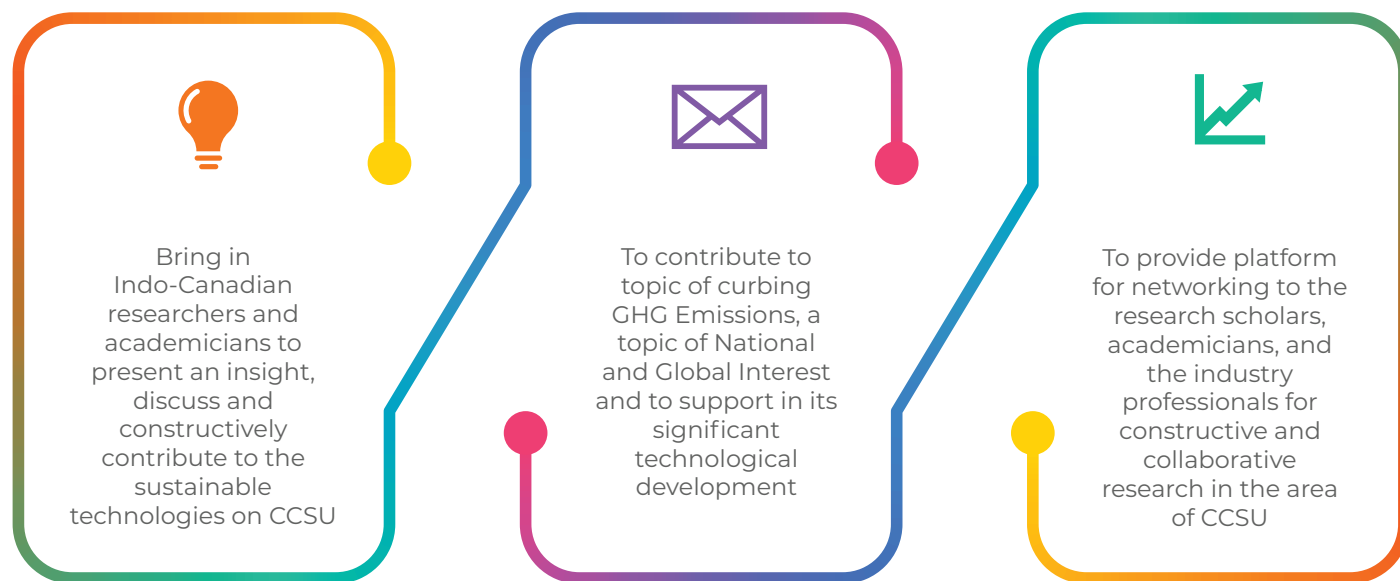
Bring in Indo-Canadian researchers and academicians to present an insight, discuss and constructively contribute to the sustainable technologies on CCSU

To contribute to topic of curbing GHG Emissions, a topic of National and Global Interest and to support in its significant technological development

To provide platform for networking to the research scholars, academicians, and the industry professionals for constructive and collaborative research in the area of CCSU